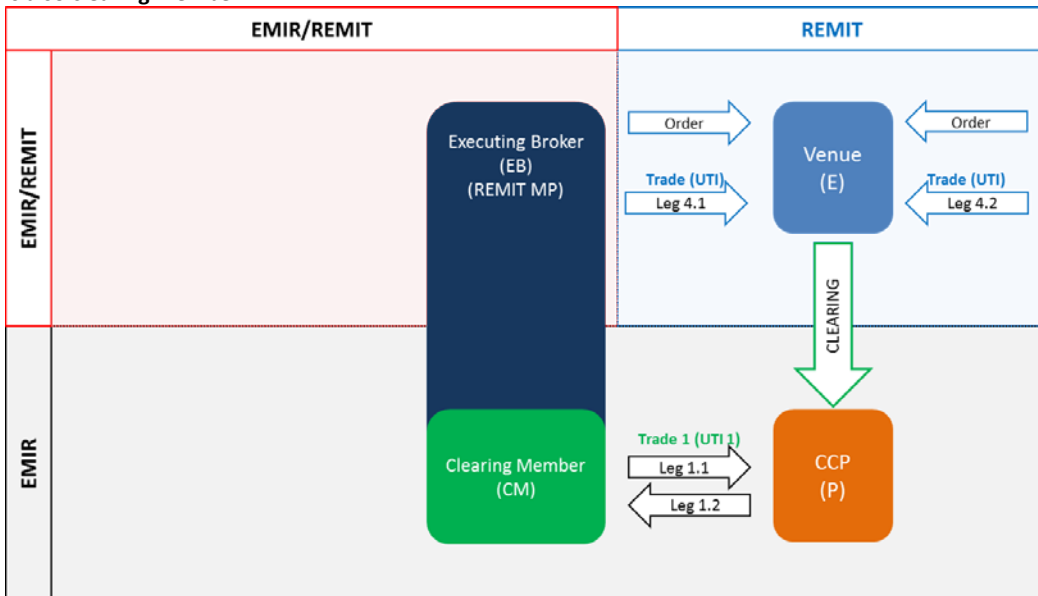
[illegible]

EMIR/REMIT

REMIT

EMIR/REMIT

Executing Broker (EB) (REMIT MP)

Order

Venue (E)

Order

Trade (UTI)

Leg 4.1

Trade (UTI)

Leg 4.2

CLEARING

EMIR

Clearing Member (CM)

Trade 1 (UTI 1)

Leg 1.1

Leg 1.2

CCP (P)